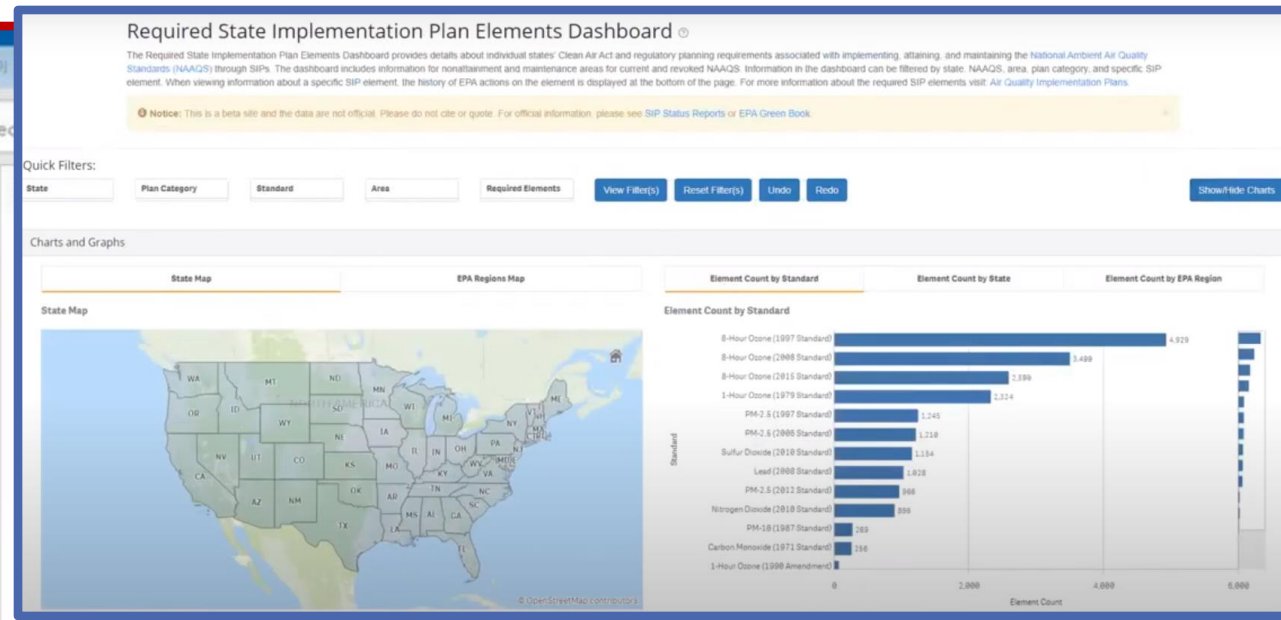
Required State Implementation Plan Elements Dashboard

The Required State Implementation Plan Elements Dashboard provides details about individual states' Clean Air Act and regulatory planning requirements associated with implementing, attaining, and maintaining the National Ambient Air Quality Standards (NAAQS) through SIPs. The dashboard includes information for nonattainment and maintenance areas for current and revoked NAAQS. Information in the dashboard can be filtered by state, NAAQS, area, plan category, and specific SIP element. When viewing information about a specific SIP element, the history of EPA actions on the element is displayed at the bottom of the page. For more information about the required SIP elements visit: Air Quality Implementation Plans.

Notice: This is a beta site and the data are not official. Please do not cite or quote. For official information, please see SIP Status Reports or EPA Green Book.

Quick Filters:

State | Plan Category | Standard | Area | Required Elements | View Filter(s) | Reset Filter(s) | Undo | Redo | Show/Hide Charts

Charts and Graphs

State Map | EPA Regions Map | Element Count by Standard | Element Count by State | Element Count by EPA Region

State Map

WA MT ND MN OR ID SD WI MI WY NE IA NV UT CO KS MO IL IN OH PA NY CA AZ NM OK AR TN KY WV VA NC SC GA AL MS LA TX ME

© OpenStreetMap contributors

Element Count by Standard

Standard

8-Hour Ozone (1997 Standard) 4,929
8-Hour Ozone (2008 Standard) 3,480
8-Hour Ozone (2015 Standard) 2,590
1-Hour Ozone (1979 Standard) 2,324
PM-2.5 (1997 Standard) 1,245
PM-2.5 (2006 Standard) 1,210
Sulfur Dioxide (2010 Standard) 1,154
Lead (2008 Standard) 1,028
PM-2.5 (2012 Standard) 960
Nitrogen Dioxide (2010 Standard) 890
PM-10 (1987 Standard) 289
Carbon Monoxide (1971 Standard) 258
1-Hour Ozone (1990 Amendment)

0 2,000 4,000 6,000
Element Count